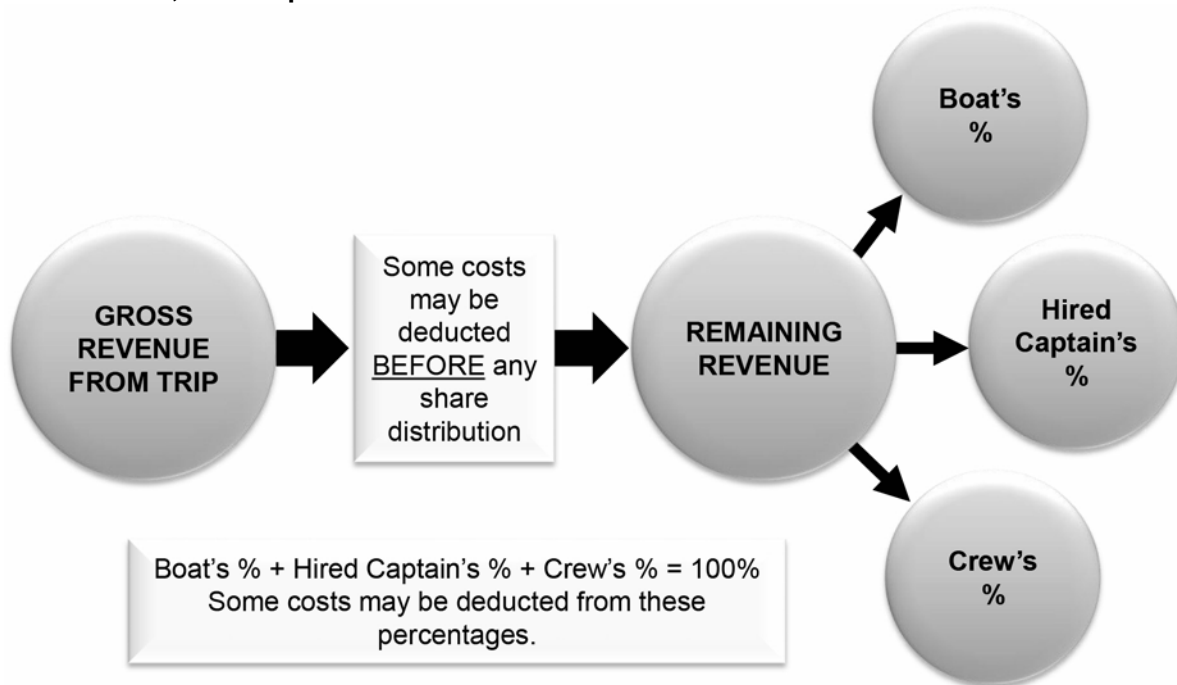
GROSS REVENUE FROM TRIP

Some costs may be deducted BEFORE any share distribution

REMAINING REVENUE

Boat's %

Hired Captain's %

Crew's %

Boat's % + Hired Captain's % + Crew's % = 100%
Some costs may be deducted from these percentages.